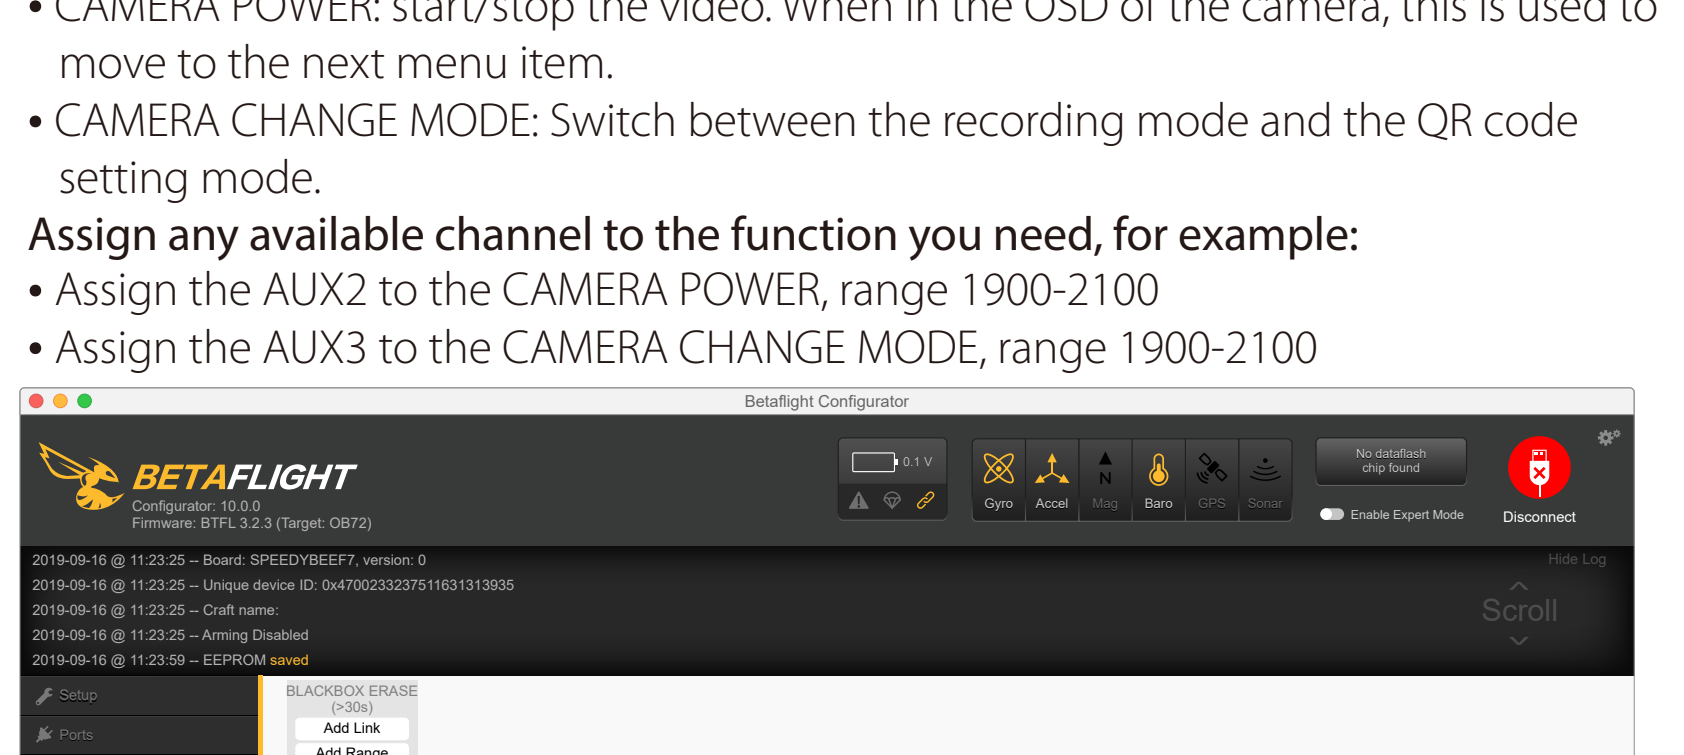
• CAMERA POWER: start/stop the video. When in the OSD of the camera, this is used to move to the next menu item.

• CAMERA CHANGE MODE: Switch between the recording mode and the QR code setting mode.

Assign any available channel to the function you need, for example:

• Assign the AUX2 to the CAMERA POWER, range 1900-2100

• Assign the AUX3 to the CAMERA CHANGE MODE, range 1900-2100

Betaflight Configurator

BETAFLIGHT
Configurator: 10.0.0
Firmware: BTFL 3.2.3 (Target: OB72)

0.1 V

Gyro Accel Mag Baro GPS Sonar

No dataflash chip found

Enable Expert Mode

Disconnect

2019-09-16 @ 11:23:25 -- Board: SPEEDYBEEF7, version: 0
2019-09-16 @ 11:23:25 -- Unique device ID: 0x470023323751163131393​5
2019-09-16 @ 11:23:25 -- Craft name:
2019-09-16 @ 11:23:25 -- Arming Disabled
2019-09-16 @ 11:23:59 -- EEPROM saved

Hide Log

Scroll

Setup

Ports

BLACKBOX ERASE (>30s)

Add Link

Add Range